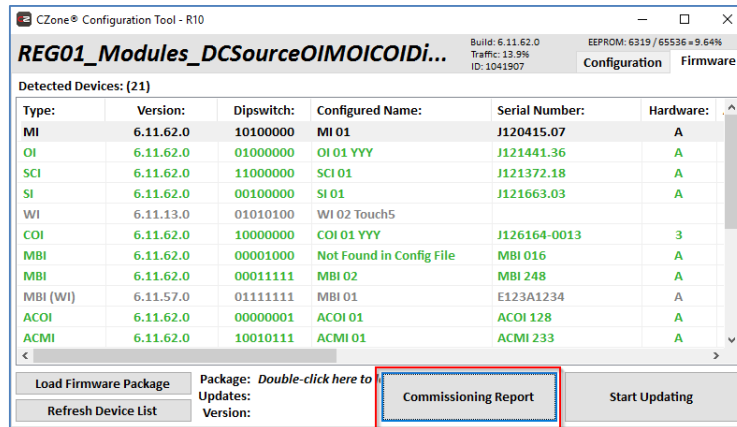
CZone® Configuration Tool - R10

REG01_Modules_DCSourceOIMOICOIDi...

Build: 6.11.62.0
Traffic: 13.9%
ID: 1041907

EEPROM: 6319 / 65536 = 9.64%

Configuration | Firmware

Detected Devices: (21)

| Type: | Version: | Dipswitch: | Configured Name: | Serial Number: | Hardware: |
|---|---|---|---|---|---|
| MI | 6.11.62.0 | 10100000 | MI 01 | J120415.07 | A |
| OI | 6.11.62.0 | 01000000 | OI 01 YYY | J121441.36 | A |
| SCI | 6.11.62.0 | 11000000 | SCI 01 | J121372.18 | A |
| SI | 6.11.62.0 | 00100000 | SI 01 | J121663.03 | A |
| WI | 6.11.13.0 | 01010100 | WI 02 Touch5 | | |
| COI | 6.11.62.0 | 10000000 | COI 01 YYY | J126164-0013 | 3 |
| MBI | 6.11.62.0 | 00001000 | Not Found in Config File | MBI 016 | A |
| MBI | 6.11.62.0 | 00011111 | MBI 02 | MBI 248 | A |
| MBI (WI) | 6.11.57.0 | 01111111 | MBI 01 | E123A1234 | A |
| ACOI | 6.11.62.0 | 00000001 | ACOI 01 | ACOI 128 | A |
| ACMI | 6.11.62.0 | 10010111 | ACMI 01 | ACMI 233 | A |

Load Firmware Package
Refresh Device List

Package: Double-click here to
Updates:
Version:

Commissioning Report

Start Updating